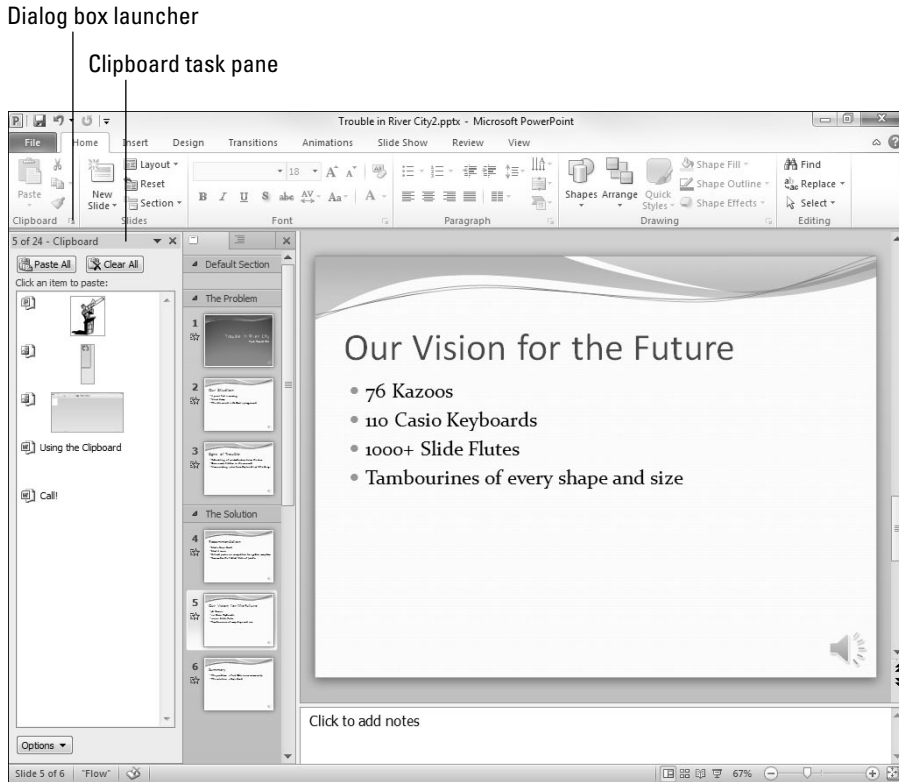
Dialog box launcher

Clipboard task pane

Trouble in River City2.pptx - Microsoft PowerPoint

File Home Insert Design Transitions Animations Slide Show Review View

Paste

New Slide

Layout

Reset

Section

Clipboard

Slides

Font

Paragraph

Shapes Arrange Quick Styles

Shape Fill

Shape Outline

Shape Effects

Drawing

Find

Replace

Select

Editing

5 of 24 - Clipboard

Paste All

Clear All

Click an item to paste:

Using the Clipboard

Call!

Options

Default Section

The Problem

The Solution

Our Vision for the Future

• 76 Kazoos

• 110 Casio Keyboards

• 1000+ Slide Flutes

• Tambourines of every shape and size

Click to add notes

Slide 5 of 6 "Flow"

67%